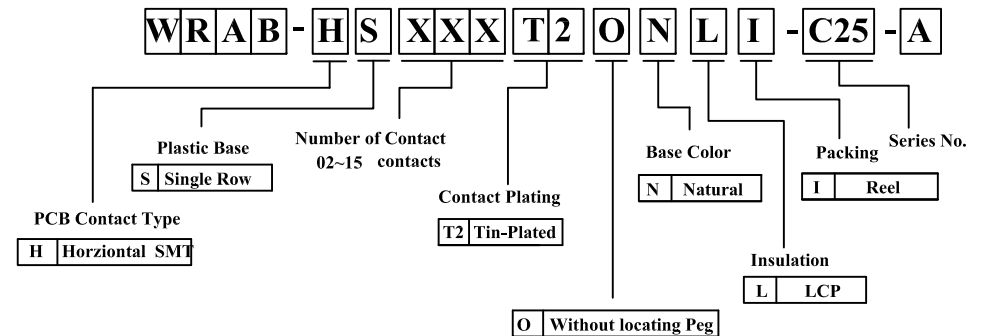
WRAB - H S XXX T2 O N L I - C25 - A

Plastic Base

| S | Single Row |
|---|---|

Number of Contact
02~15 contacts

PCB Contact Type

| H | Horziontal SMT |
|---|---|

Contact Plating

| T2 | Tin-Plated |
|---|---|

Base Color

| N | Natural |
|---|---|

Packing

| I | Reel |
|---|---|

Series No.

Insulation

| L | LCP |
|---|---|

| O | Without locating Peg |
|---|---|